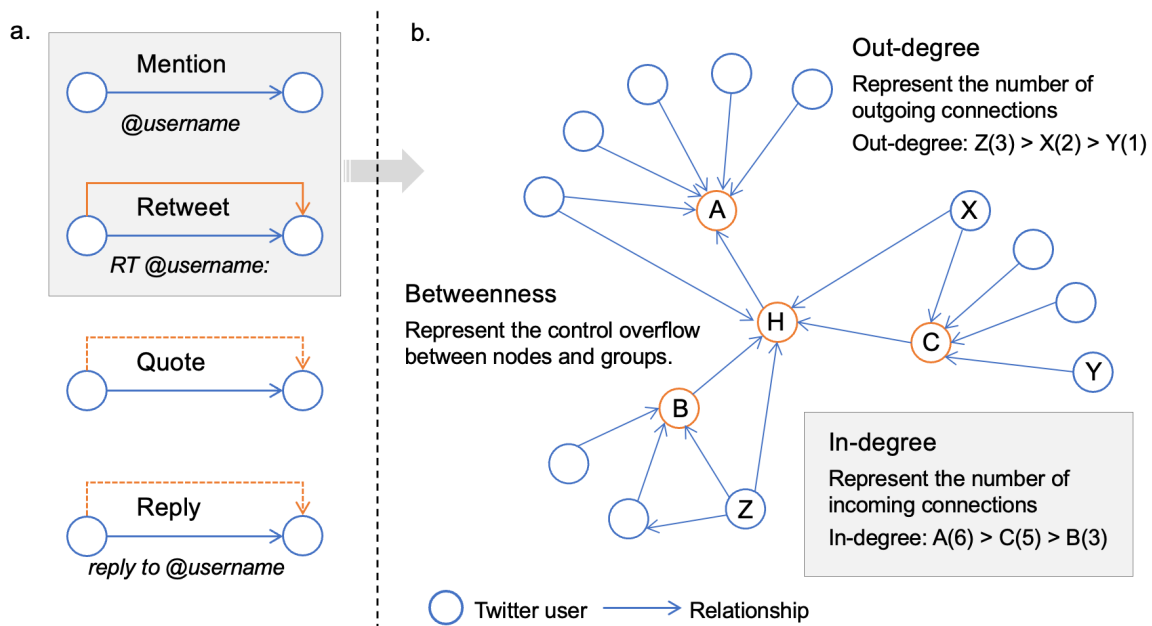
a.

Mention

@username

Retweet

RT @username:

Quote

Reply

reply to @username

b.

Out-degree

Represent the number of outgoing connections

Out-degree: Z(3) > X(2) > Y(1)

A

X

Betweenness

Represent the control overflow between nodes and groups.

H

C

Y

B

Z

In-degree

Represent the number of incoming connections

In-degree: A(6) > C(5) > B(3)

Twitter user

Relationship